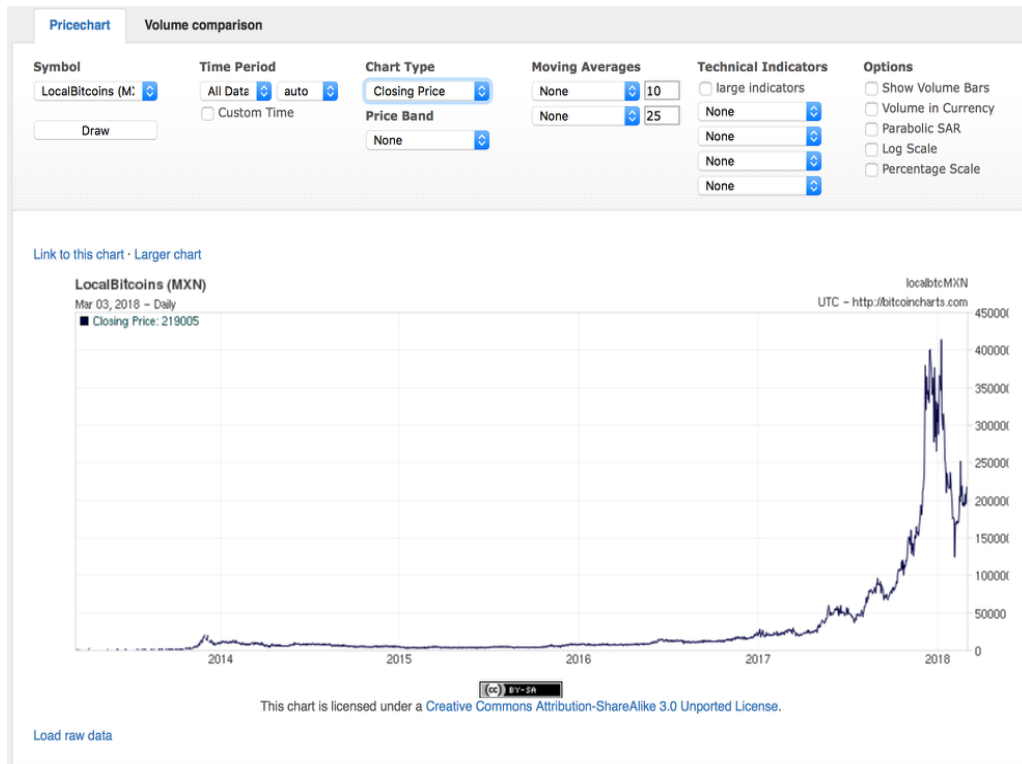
Pricechart
Volume comparison

Symbol
LocalBitcoins (M)
Draw

Time Period
All Data
auto
Custom Time

Chart Type
Closing Price
Price Band
None

Moving Averages
None 10
None 25

Technical Indicators
large indicators
None
None
None
None

Options
Show Volume Bars
Volume in Currency
Parabolic SAR
Log Scale
Percentage Scale

Link to this chart · Larger chart

LocalBitcoins (MXN)
Mar 03, 2018 – Daily
Closing Price: 219005
localbtcMXN
UTC – http://bitcoincharts.com

450000
400000
350000
300000
250000
200000
150000
100000
50000
0

2014
2015
2016
2017
2018

(cc) BY-SA
This chart is licensed under a Creative Commons Attribution-ShareAlike 3.0 Unported License.

Load raw data